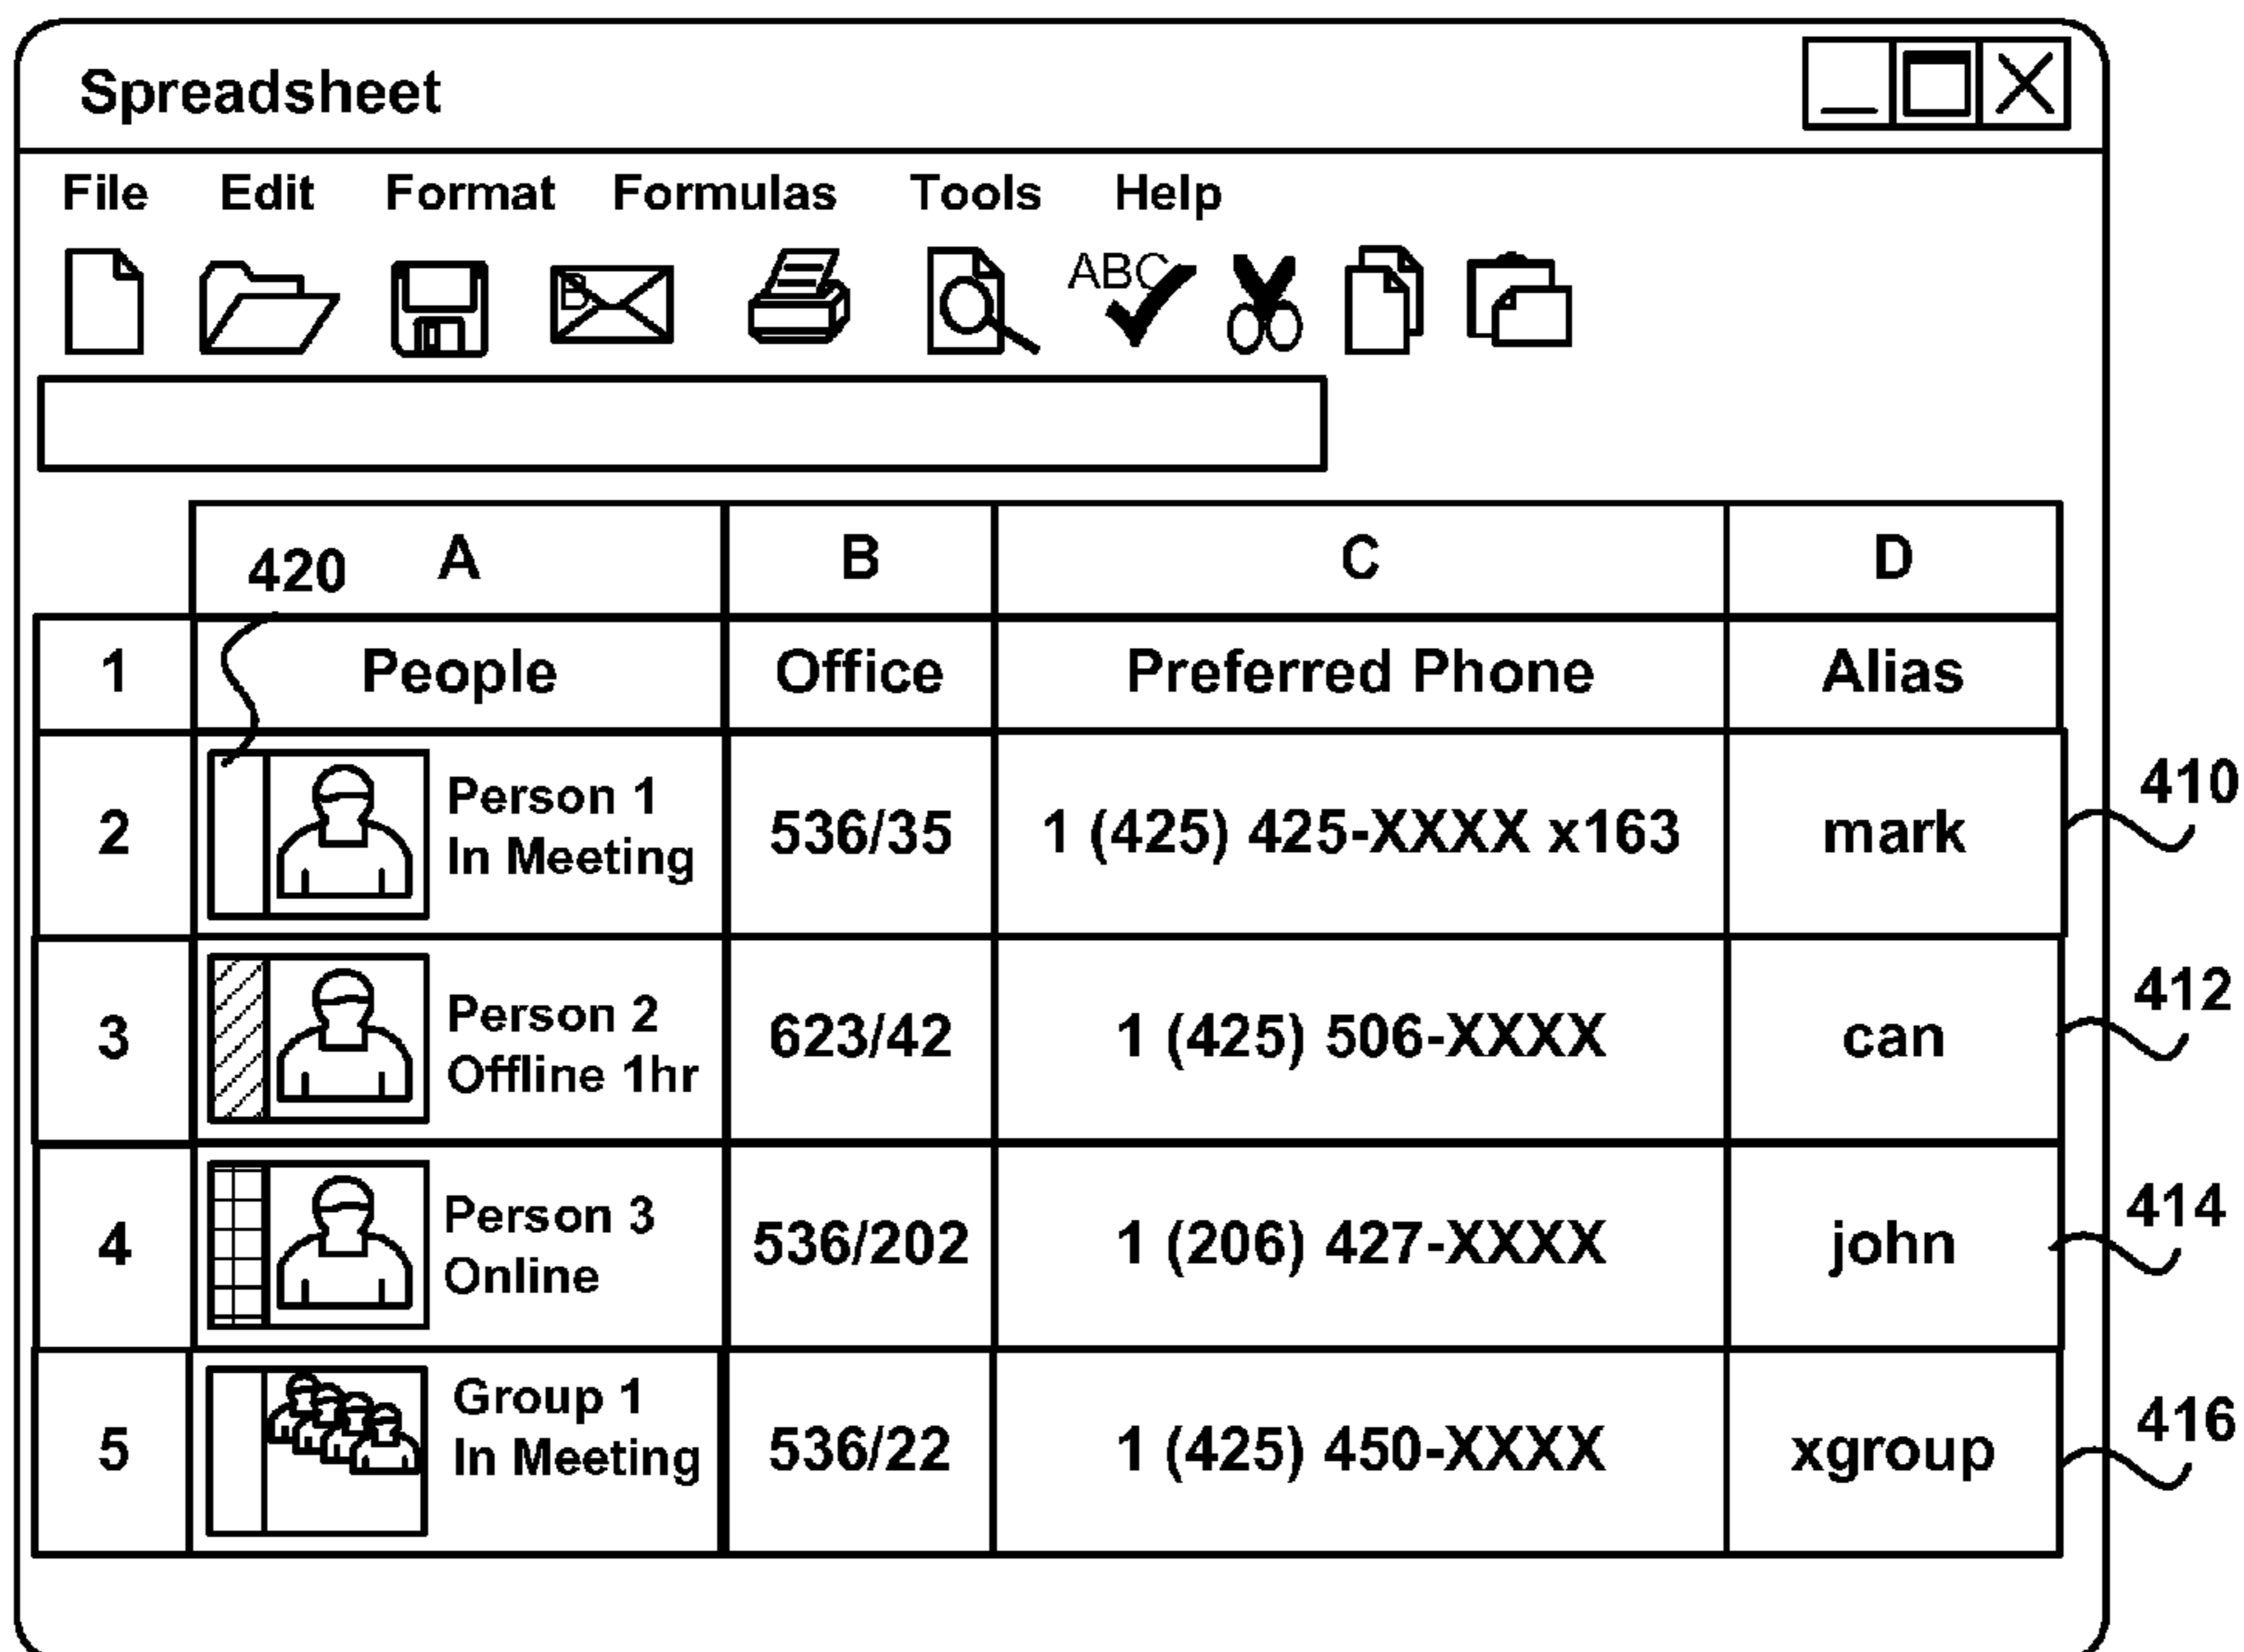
Spreadsheet

File Edit Format Formulas Tools Help

ABC

420

| | A | B | C | D |
|---|---|---|---|---|
| 1 | People | Office | Preferred Phone | Alias |
| 2 | Person 1 In Meeting | 536/35 | 1 (425) 425-XXXX x163 | mark |
| 3 | Person 2 Offline 1hr | 623/42 | 1 (425) 506-XXXX | can |
| 4 | Person 3 Online | 536/202 | 1 (206) 427-XXXX | john |
| 5 | Group 1 In Meeting | 536/22 | 1 (425) 450-XXXX | xgroup |

410
412
414
416